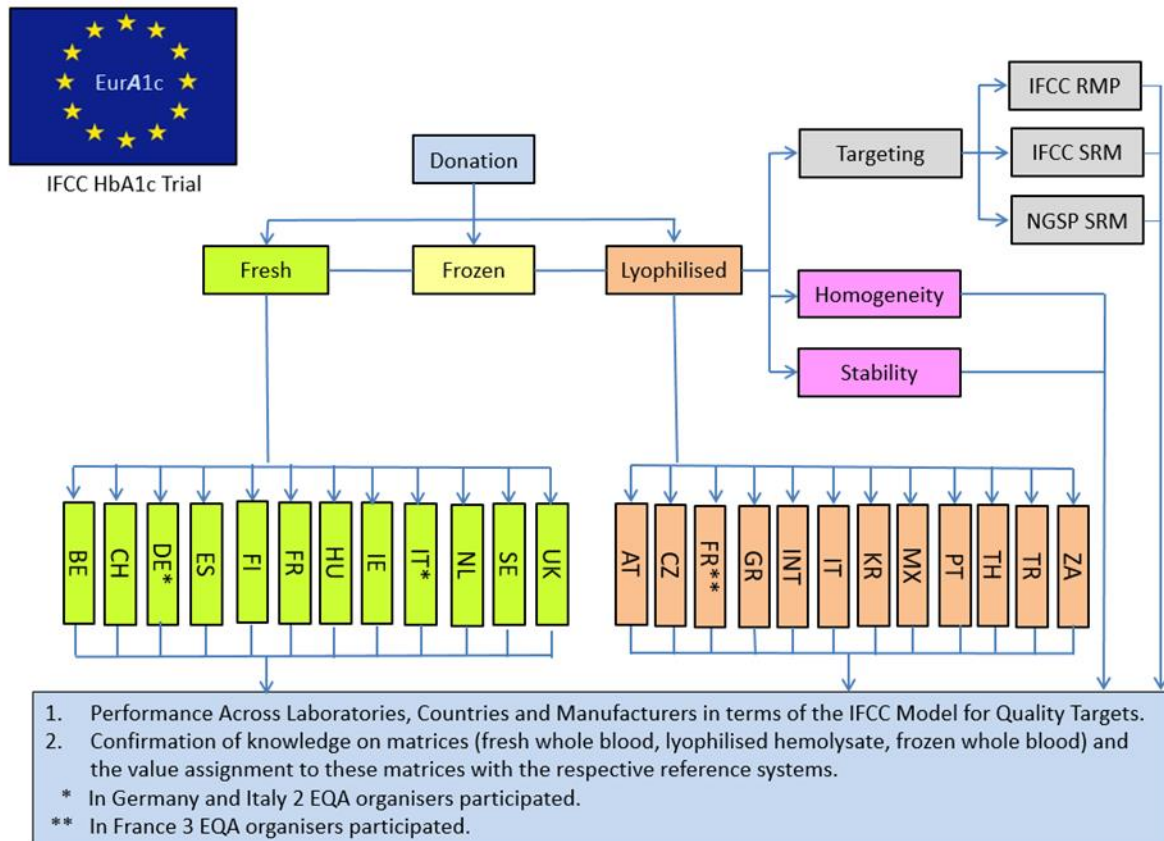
EurA1c

IFCC HbA1c Trial

Donation

Fresh

Frozen

Lyophilised

Targeting

IFCC RMP

IFCC SRM

NGSP SRM

Homogeneity

Stability

BE

CH

DE*

ES

FI

FR

HU

IE

IT*

NL

SE

UK

AT

CZ

FR**

GR

INT

IT

KR

MX

PT

TH

TR

ZA

1. Performance Across Laboratories, Countries and Manufacturers in terms of the IFCC Model for Quality Targets.
2. Confirmation of knowledge on matrices (fresh whole blood, lyophilised hemolysate, frozen whole blood) and the value assignment to these matrices with the respective reference systems.

* In Germany and Italy 2 EQA organisers participated.
** In France 3 EQA organisers participated.